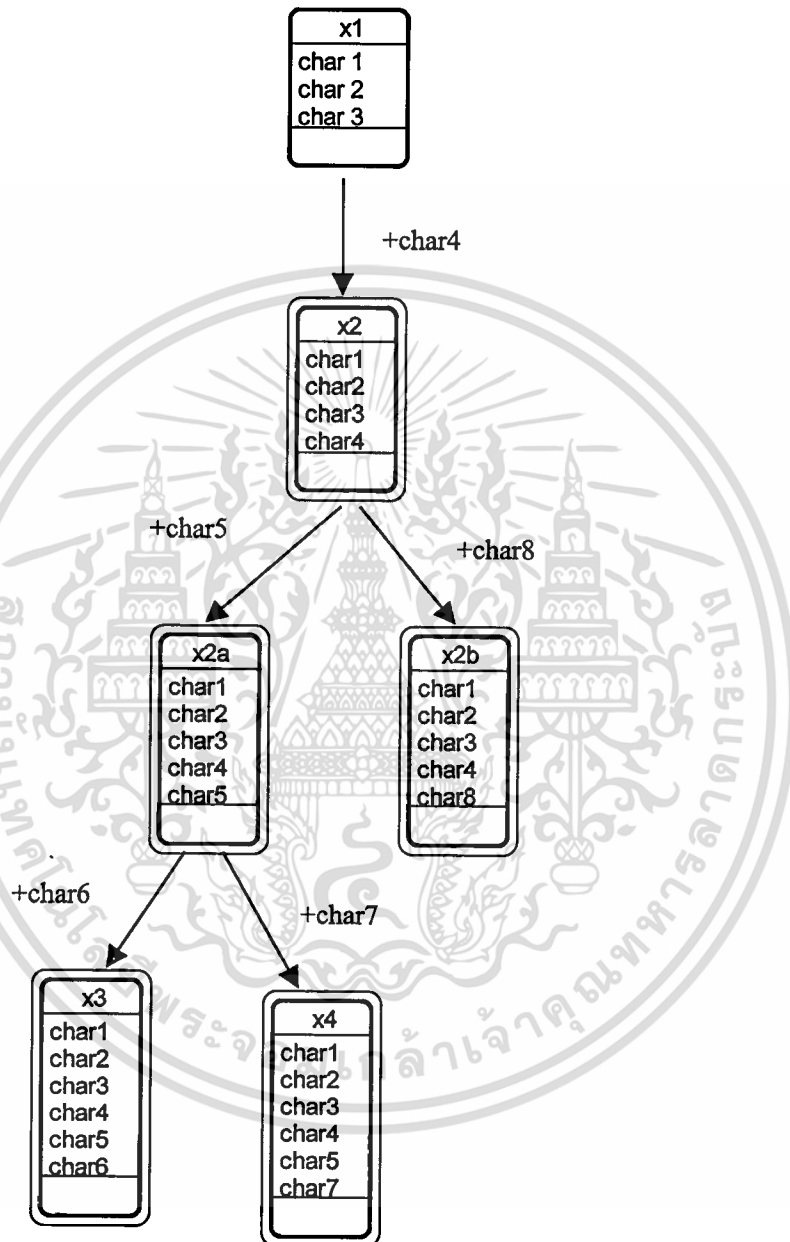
x1
char 1
char 2
char 3

+char4

x2
char1
char2
char3
char4

+char5

+char8

x2a
char1
char2
char3
char4
char5

x2b
char1
char2
char3
char4
char8

+char6

+char7

x3
char1
char2
char3
char4
char5
char6

x4
char1
char2
char3
char4
char5
char7